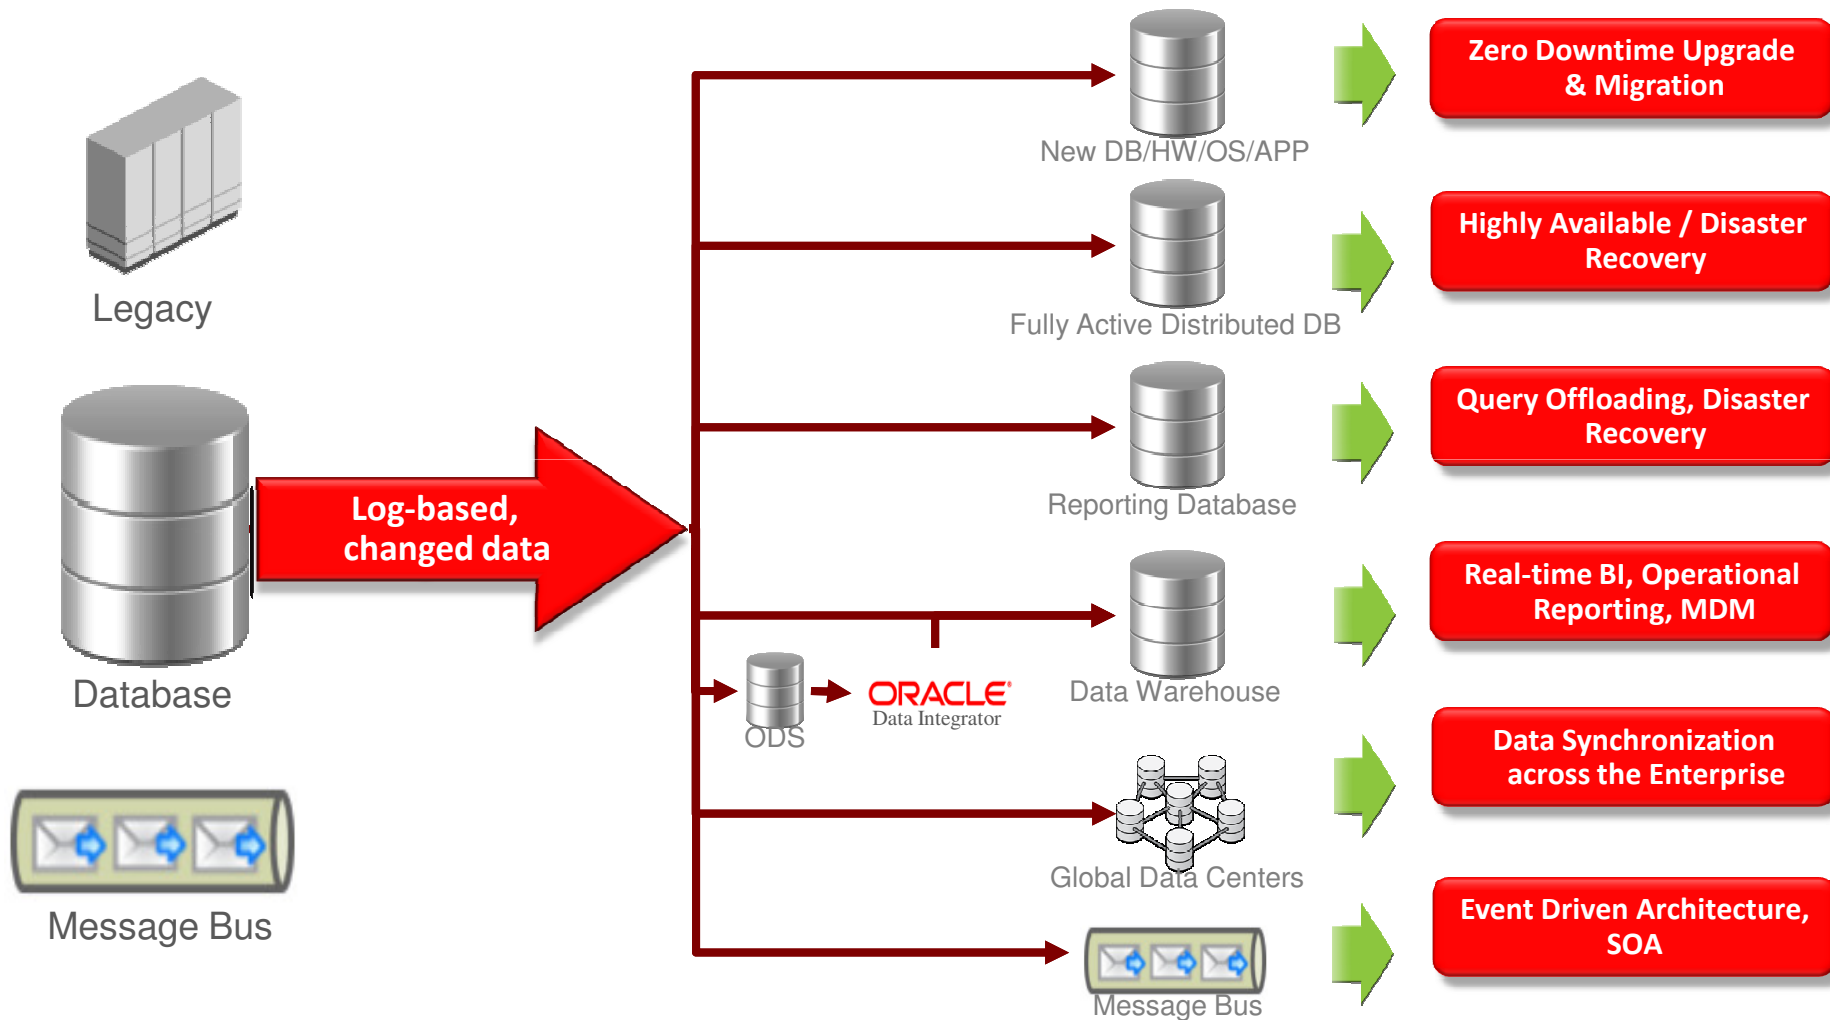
Legacy

Database

Message Bus

Log-based, changed data

New DB/HW/OS/APP

Fully Active Distributed DB

Reporting Database

Data Warehouse

ODS

ORACLE
Data Integrator

Global Data Centers

Message Bus

Zero Downtime Upgrade & Migration

Highly Available / Disaster Recovery

Query Offloading, Disaster Recovery

Real-time BI, Operational Reporting, MDM

Data Synchronization across the Enterprise

Event Driven Architecture, SOA